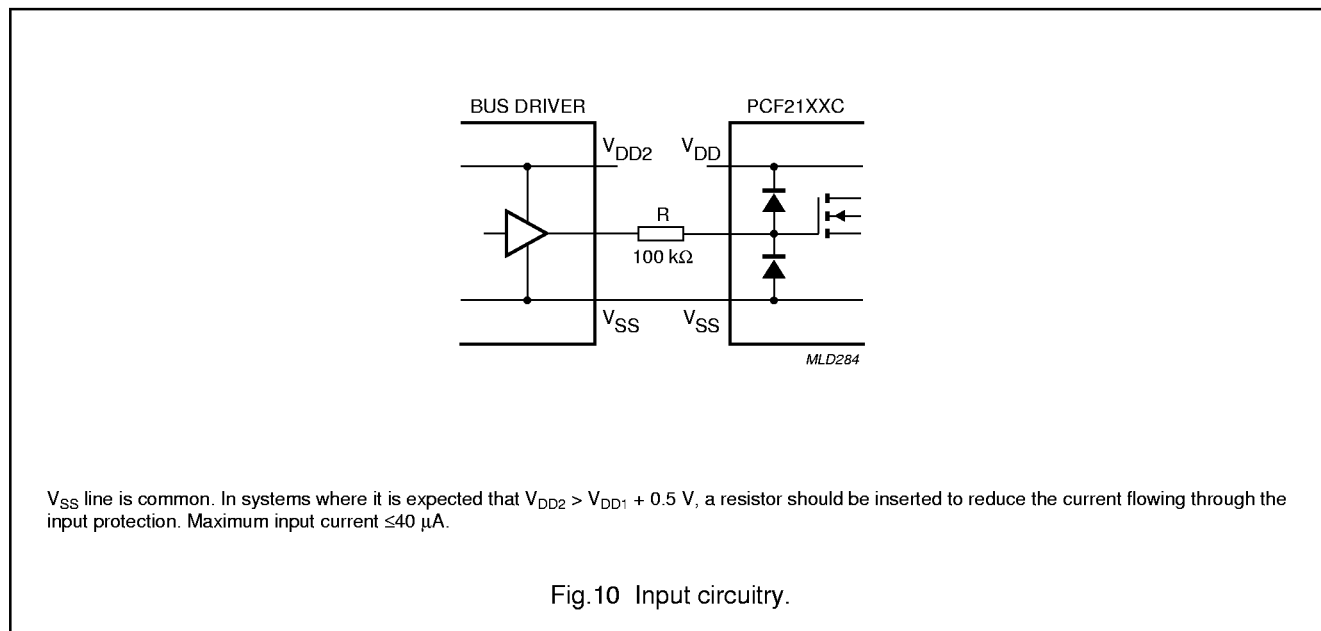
BUS DRIVER

PCF21XXC

$V_{DD2}$

$V_{DD}$

R

100 kΩ

$V_{SS}$

$V_{SS}$

MLD284

$V_{SS}$ line is common. In systems where it is expected that $V_{DD2} > V_{DD1} + 0.5$ V, a resistor should be inserted to reduce the current flowing through the input protection. Maximum input current ≤40 μA.

Fig.10 Input circuitry.